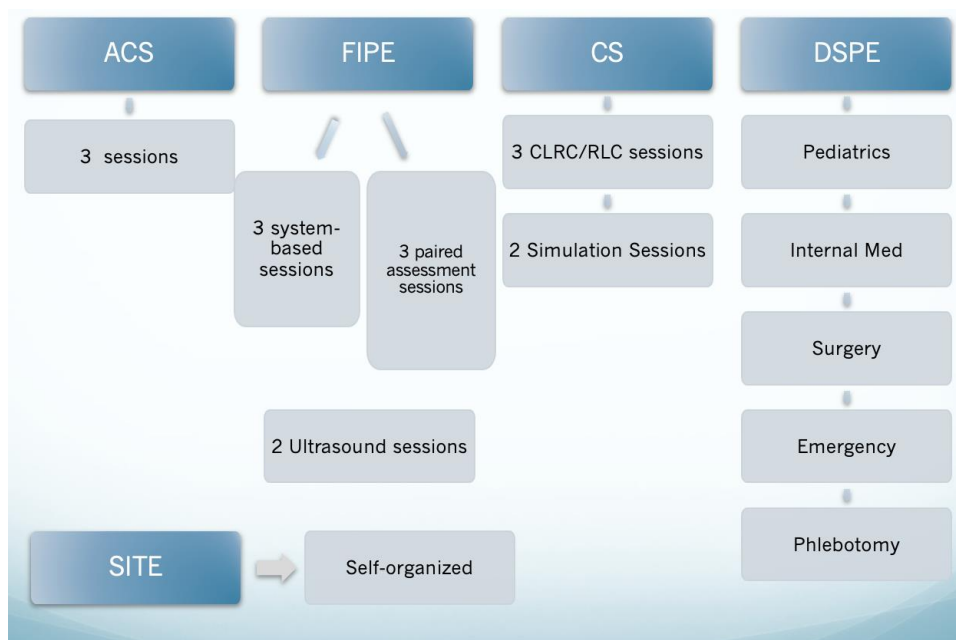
ACS

3 sessions

FIPE

3 system-based sessions

3 paired assessment sessions

2 Ultrasound sessions

CS

3 CLRC/RLC sessions

2 Simulation Sessions

DSPE

Pediatrics

Internal Med

Surgery

Emergency

Phlebotomy

SITE

Self-organized